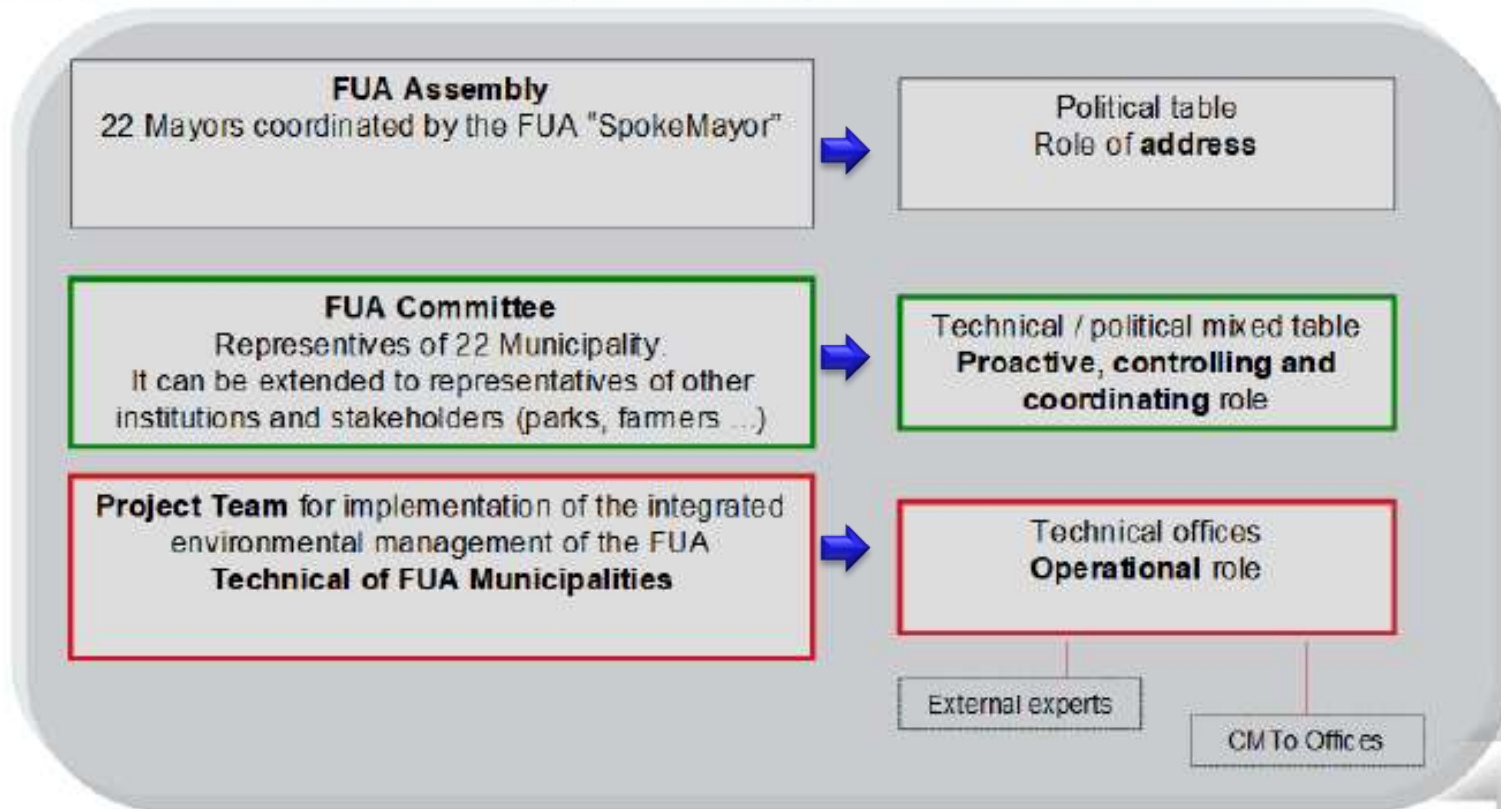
**FUA Assembly**
22 Mayors coordinated by the FUA "SpokeMayor"

Political table
Role of **address**

**FUA Committee**
Represent­ives of 22 Municipality.
It can be extended to representatives of other institutions and stakeholders (parks, farmers ...)

Technical / political mixed table
**Proactive**, **controlling and coordinating** role

**Project Team** for implementation of the integrated environmental management of the FUA
**Technical of FUA Municipalities**

Technical offices
**Operational** role

External experts

CMTo Offices